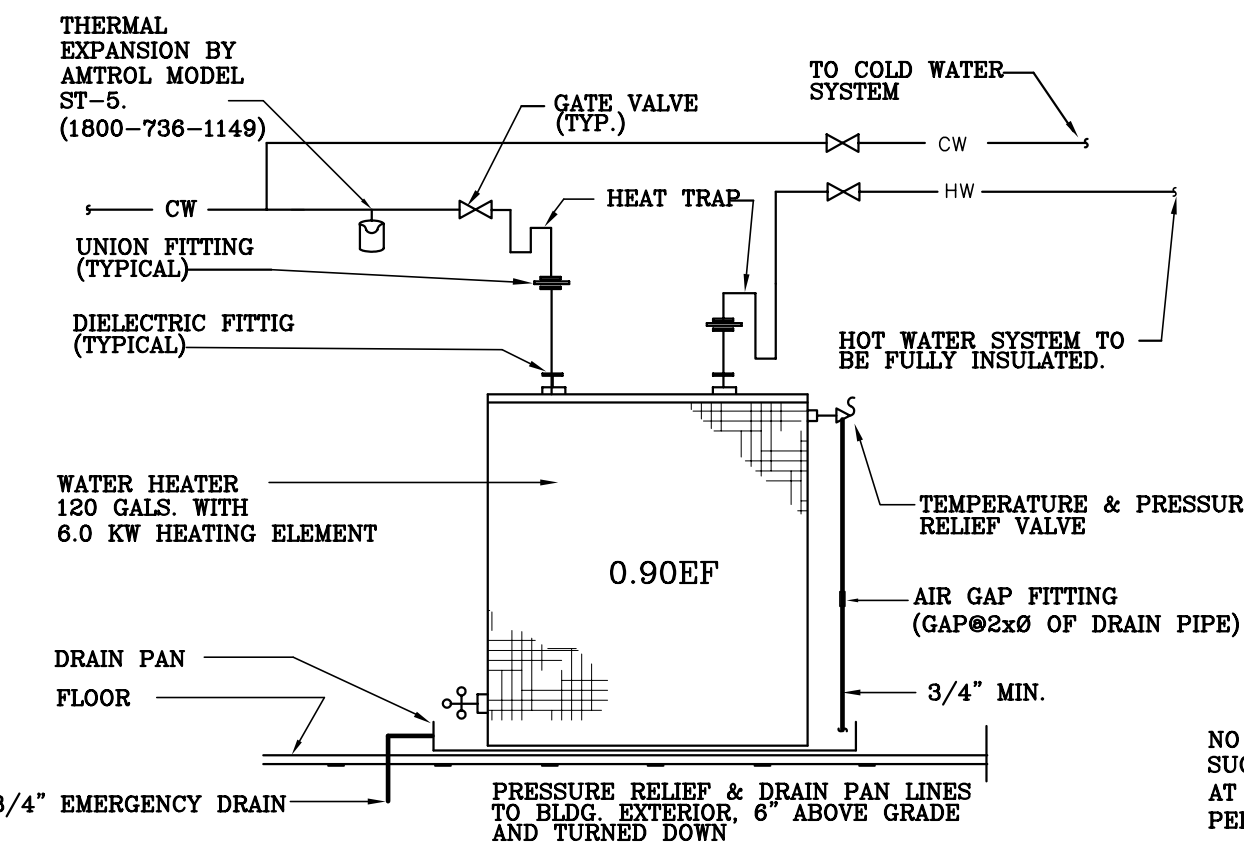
THERMAL EXPANSION BY AMTROL MODEL ST–5. (1800–736–1149)

GATE VALVE (TYP.)

TO COLD WATER SYSTEM

CW

CW

HW

HEAT TRAP

UNION FITTING (TYPICAL)

DIELECTRIC FITTIG (TYPICAL)

HOT WATER SYSTEM TO BE FULLY INSULATED.

WATER HEATER 120 GALS. WITH 6.0 KW HEATING ELEMENT

0.90EF

TEMPERATURE & PRESSUR RELIEF VALVE

AIR GAP FITTING (GAP@2xØ OF DRAIN PIPE)

DRAIN PAN

FLOOR

3/4" MIN.

3/4" EMERGENCY DRAIN

PRESSURE RELIEF & DRAIN PAN LINES TO BLDG. EXTERIOR, 6" ABOVE GRADE AND TURNED DOWN

NO SUC AT PE